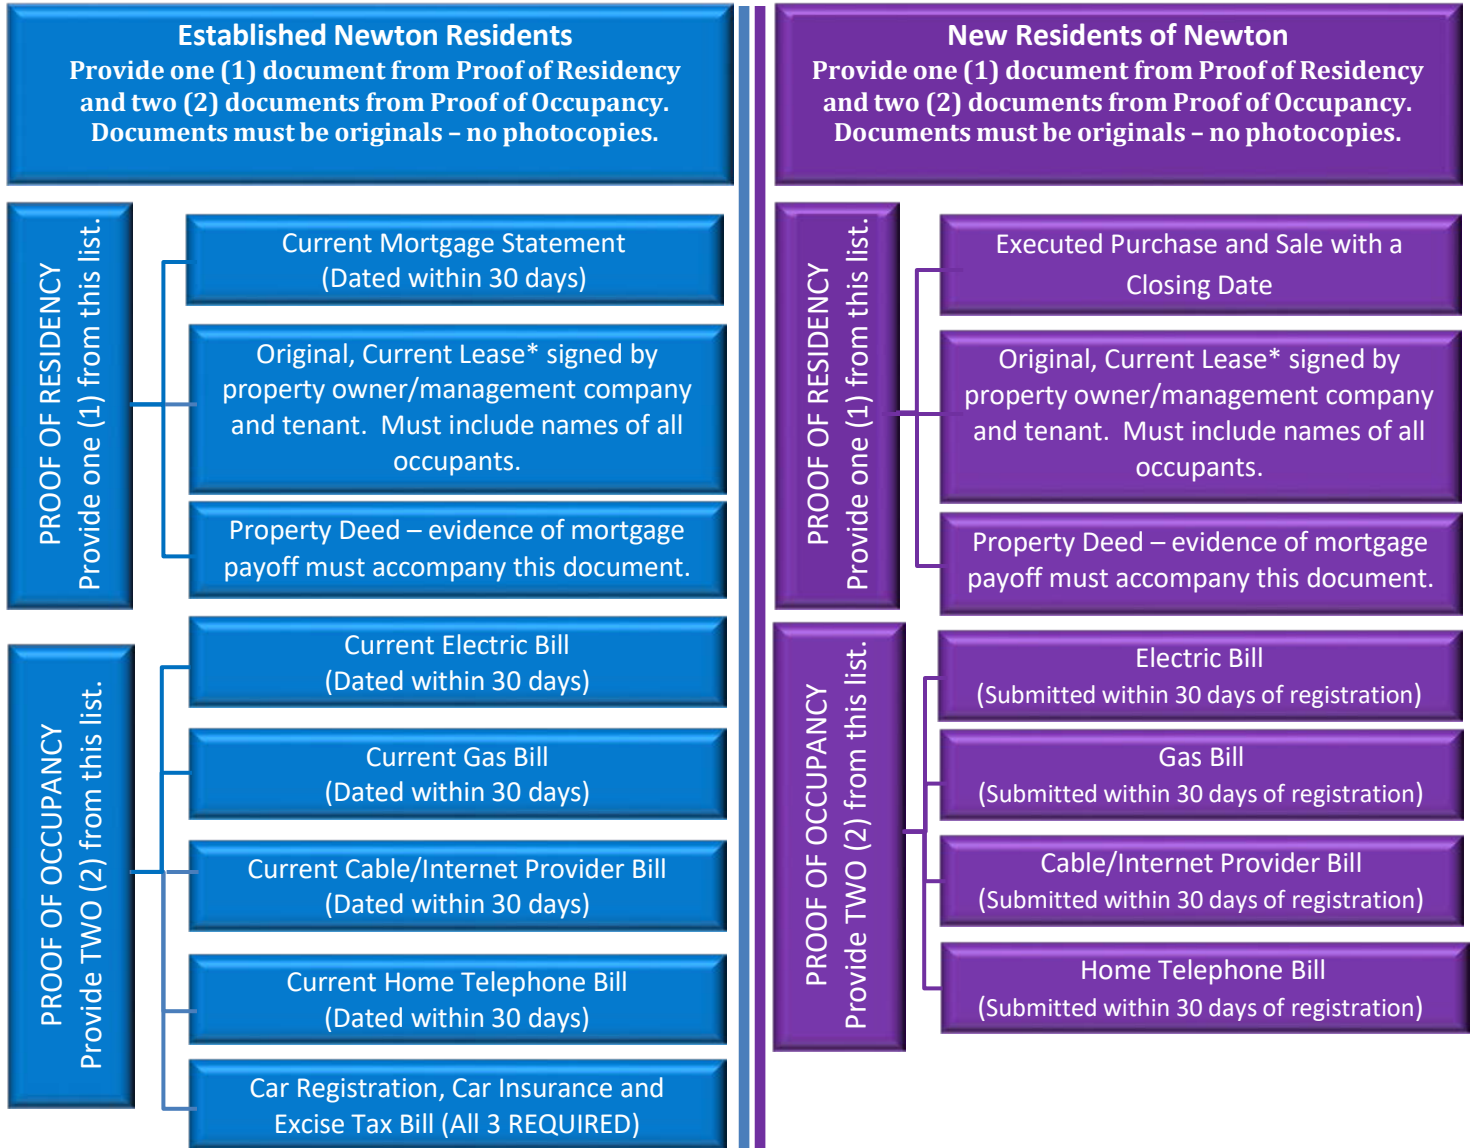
Established Newton Residents
Provide one (1) document from Proof of Residency and two (2) documents from Proof of Occupancy. Documents must be originals – no photocopies.

PROOF OF RESIDENCY
Provide one (1) from this list.

Current Mortgage Statement (Dated within 30 days)

Original, Current Lease* signed by property owner/management company and tenant. Must include names of all occupants.

Property Deed – evidence of mortgage payoff must accompany this document.

PROOF OF OCCUPANCY
Provide TWO (2) from this list.

Current Electric Bill (Dated within 30 days)

Current Gas Bill (Dated within 30 days)

Current Cable/Internet Provider Bill (Dated within 30 days)

Current Home Telephone Bill (Dated within 30 days)

Car Registration, Car Insurance and Excise Tax Bill (All 3 REQUIRED)

New Residents of Newton
Provide one (1) document from Proof of Residency and two (2) documents from Proof of Occupancy. Documents must be originals – no photocopies.

PROOF OF RESIDENCY
Provide one (1) from this list.

Executed Purchase and Sale with a Closing Date

Original, Current Lease* signed by property owner/management company and tenant. Must include names of all occupants.

Property Deed – evidence of mortgage payoff must accompany this document.

PROOF OF OCCUPANCY
Provide TWO (2) from this list.

Electric Bill (Submitted within 30 days of registration)

Gas Bill (Submitted within 30 days of registration)

Cable/Internet Provider Bill (Submitted within 30 days of registration)

Home Telephone Bill (Submitted within 30 days of registration)